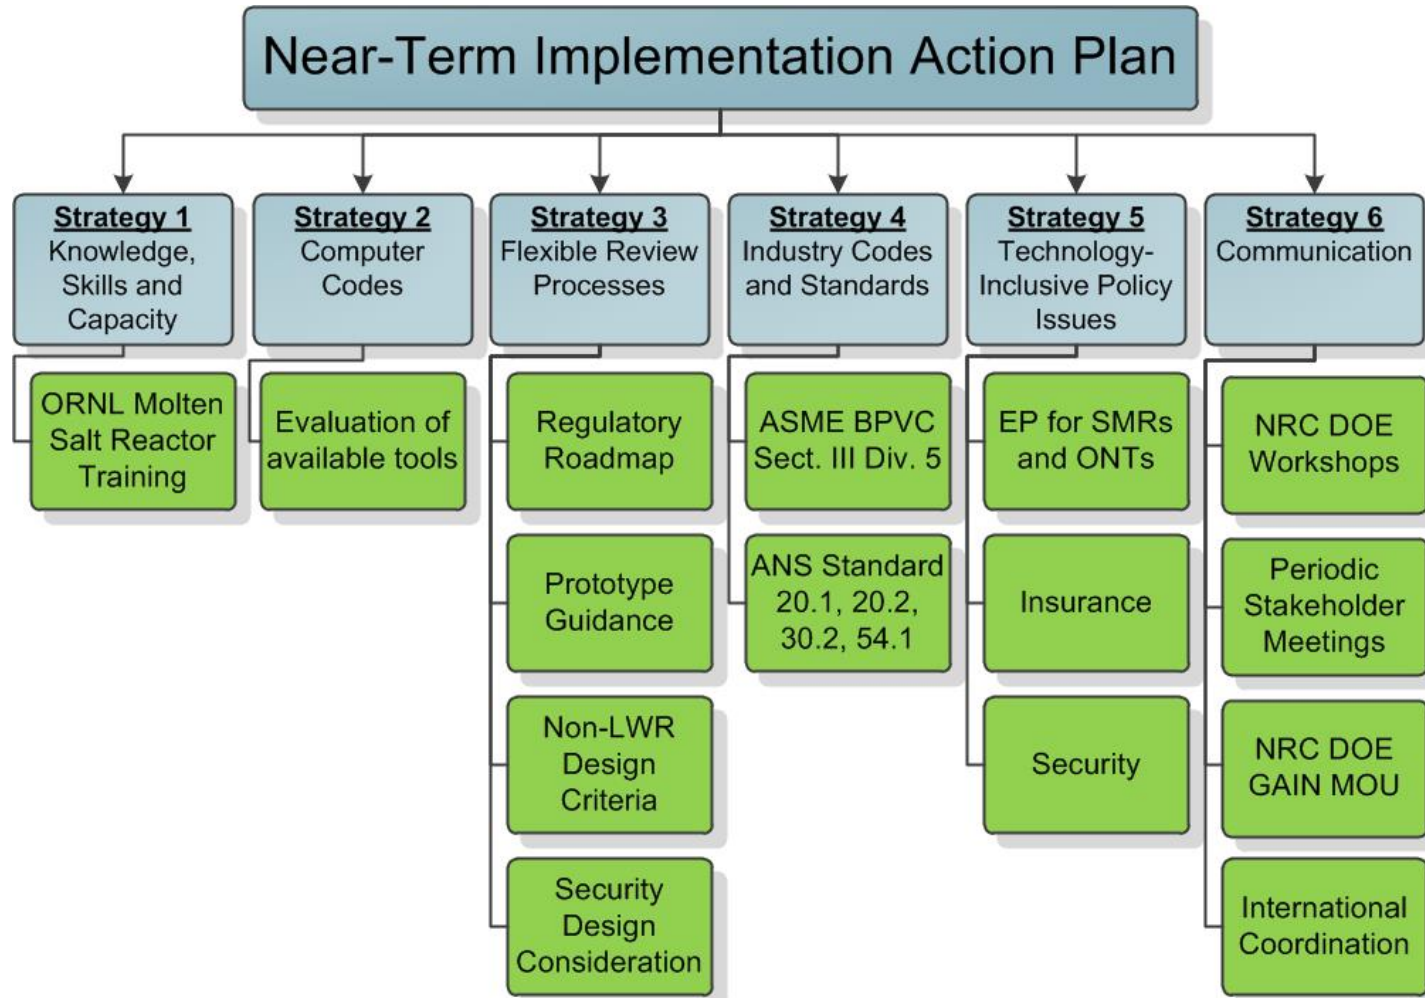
Near-Term Implementation Action Plan

Strategy 1
Knowledge, Skills and Capacity

ORNL Molten Salt Reactor Training

Strategy 2
Computer Codes

Evaluation of available tools

Strategy 3
Flexible Review Processes

Regulatory Roadmap

Prototype Guidance

Non-LWR Design Criteria

Security Design Consideration

Strategy 4
Industry Codes and Standards

ASME BPVC Sect. III Div. 5

ANS Standard 20.1, 20.2, 30.2, 54.1

Strategy 5
Technology-Inclusive Policy Issues

EP for SMRs and ONTs

Insurance

Security

Strategy 6
Communication

NRC DOE Workshops

Periodic Stakeholder Meetings

NRC DOE GAIN MOU

International Coordination